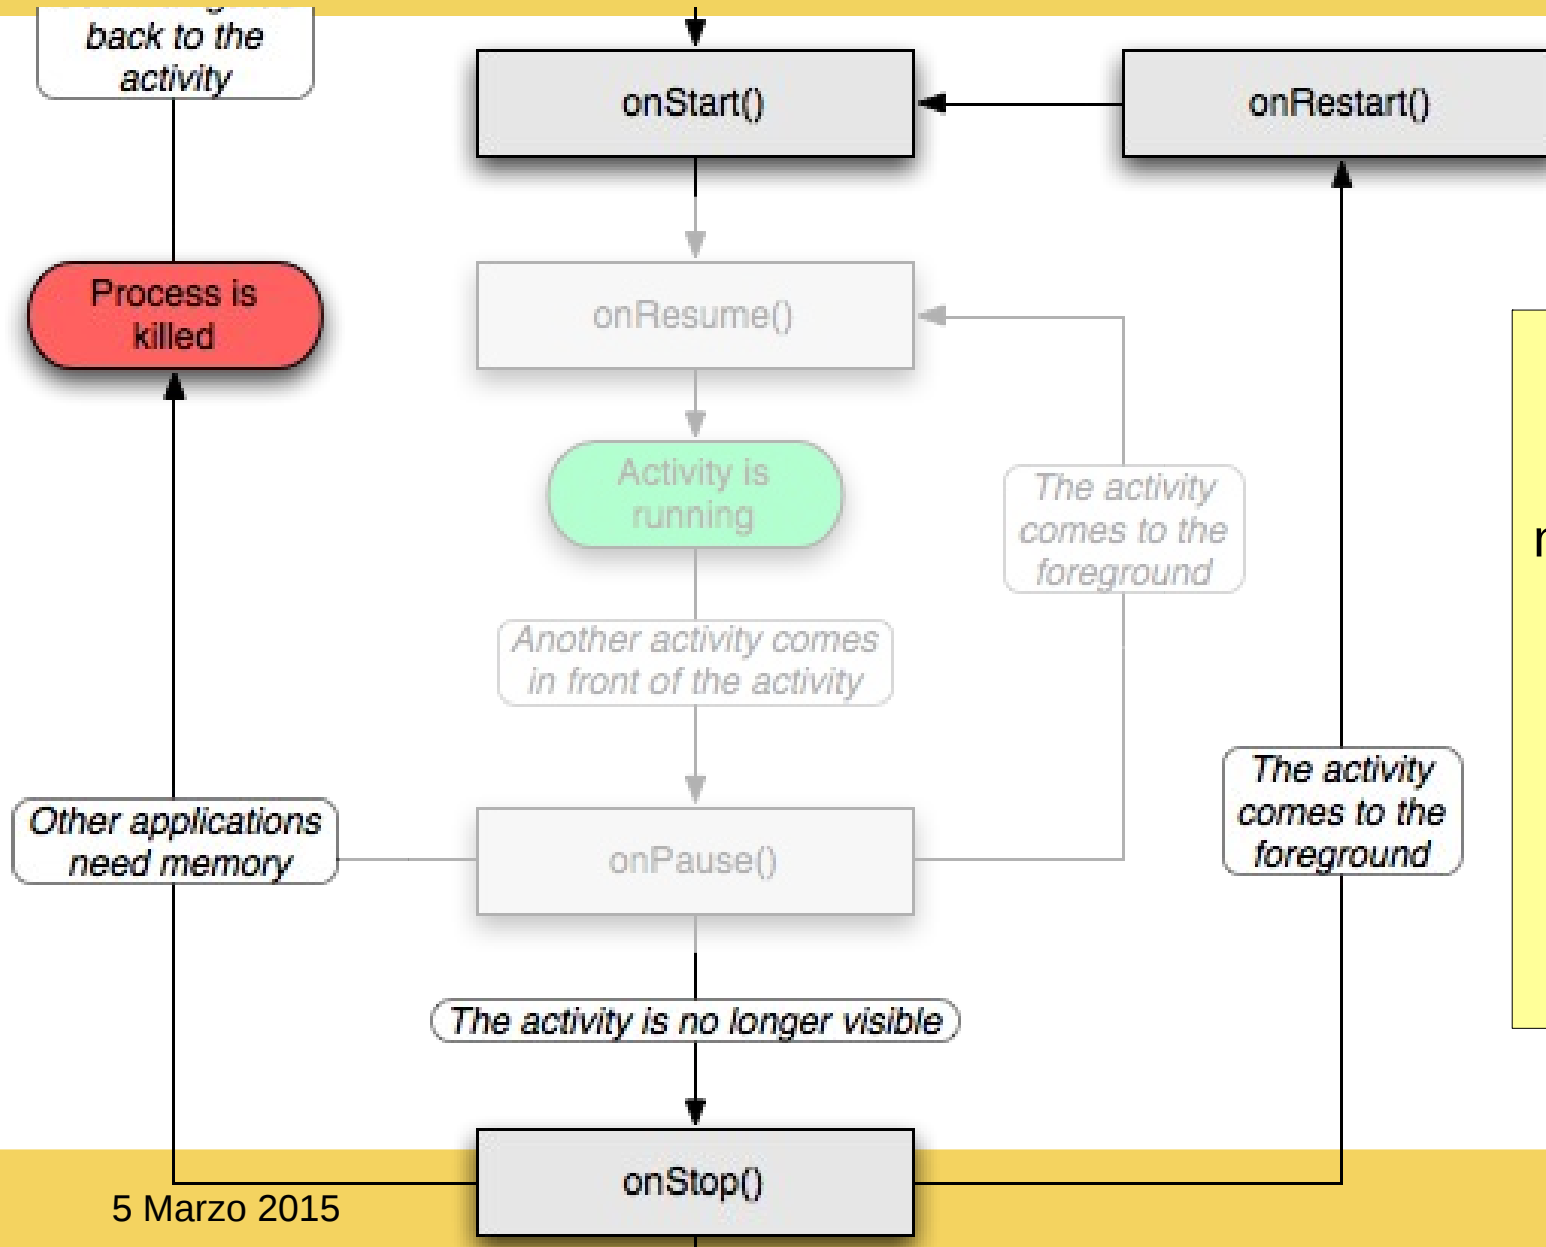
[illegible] back to the activity

onStart()

onRestart()

Process is killed

onResume()

Activity is running

The activity comes to the foreground

Another activity comes in front of the activity

r

Other applications need memory

onPause()

The activity comes to the foreground

The activity is no longer visible

onStop()

5 Marzo 2015